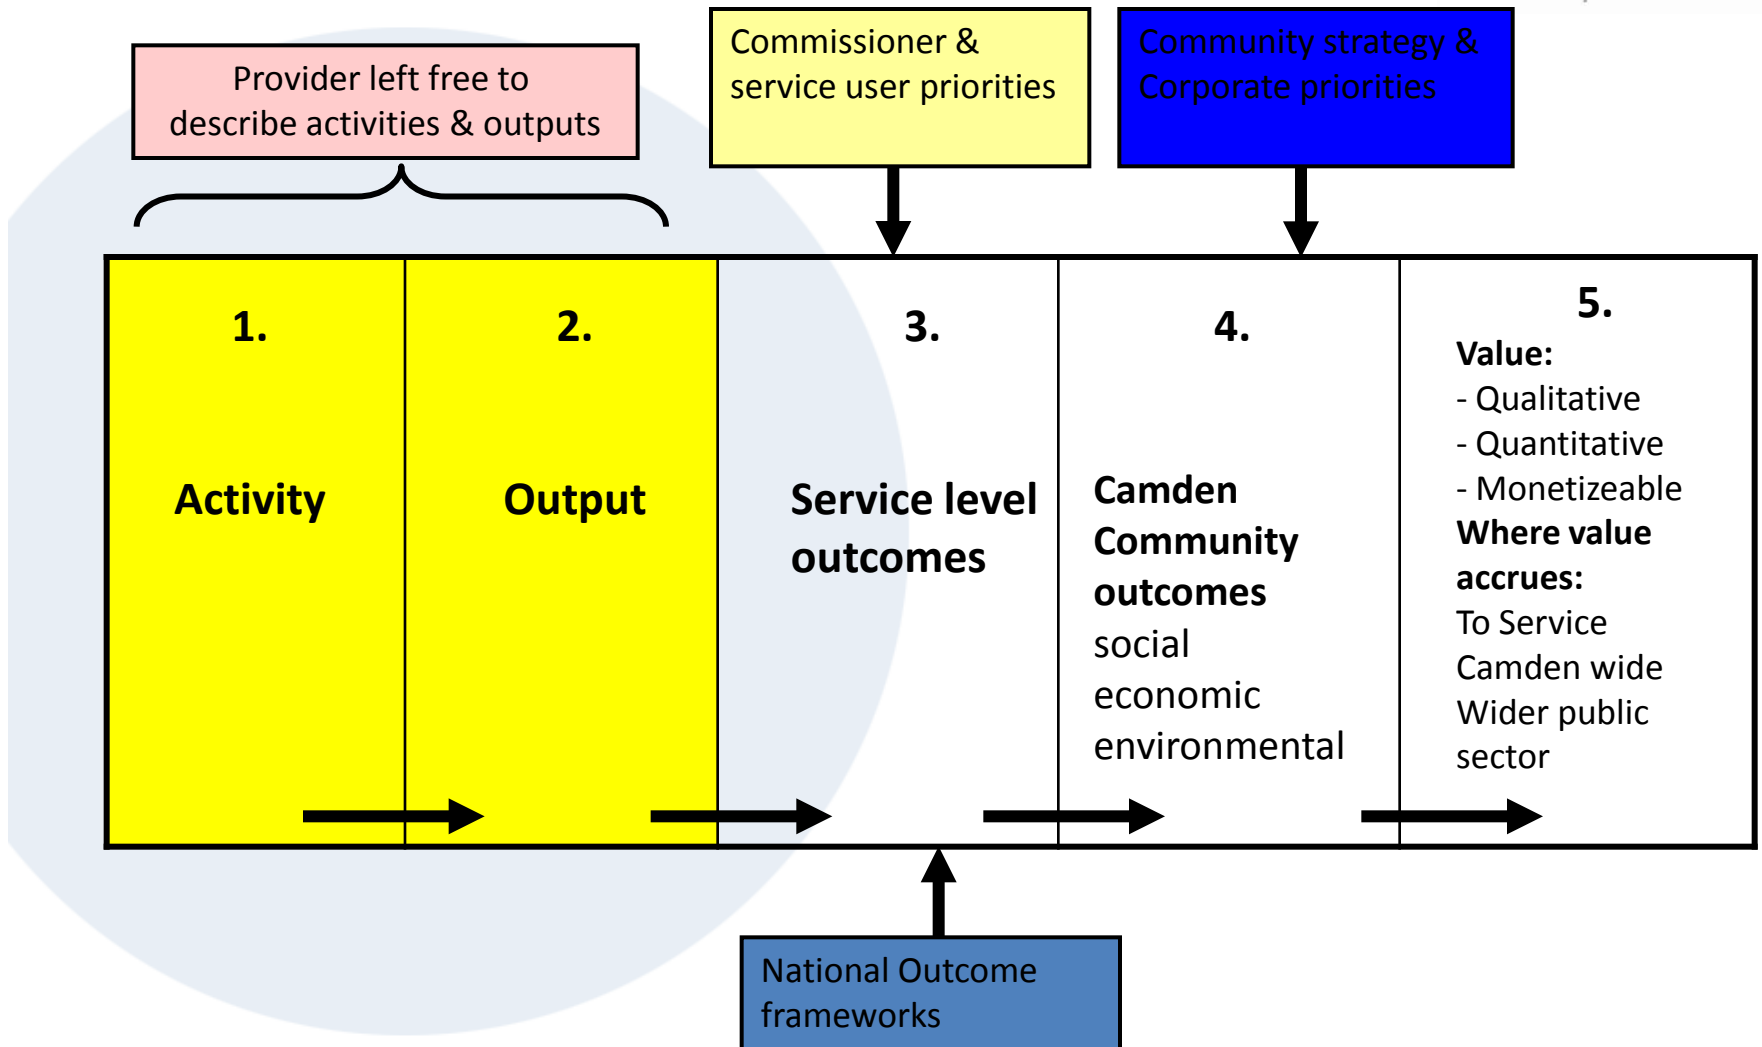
Provider left free to describe activities & outputs

Commissioner & service user priorities

Community strategy & Corporate priorities

1.

Activity

2.

Output

3.

Service level outcomes

4.

Camden Community outcomes
social
economic
environmental

5.

Value:
- Qualitative
- Quantitative
- Monetizeable
Where value accrues:
To Service
Camden wide
Wider public sector

National Outcome frameworks